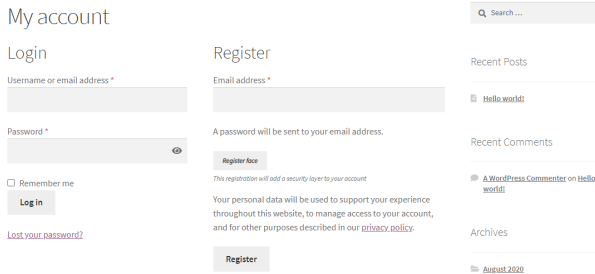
My account

Login

Username or email address *

Password *

Remember me

Log in

Lost your password?

Register

Email address *

A password will be sent to your email address.

Register face

This registration will add a security layer to your account

Your personal data will be used to support your experience throughout this website, to manage access to your account, and for other purposes described in our privacy policy.

Register

Search …

Recent Posts

Hello world!

Recent Comments

A WordPress Commenter on Hello world!

Archives

August 2020